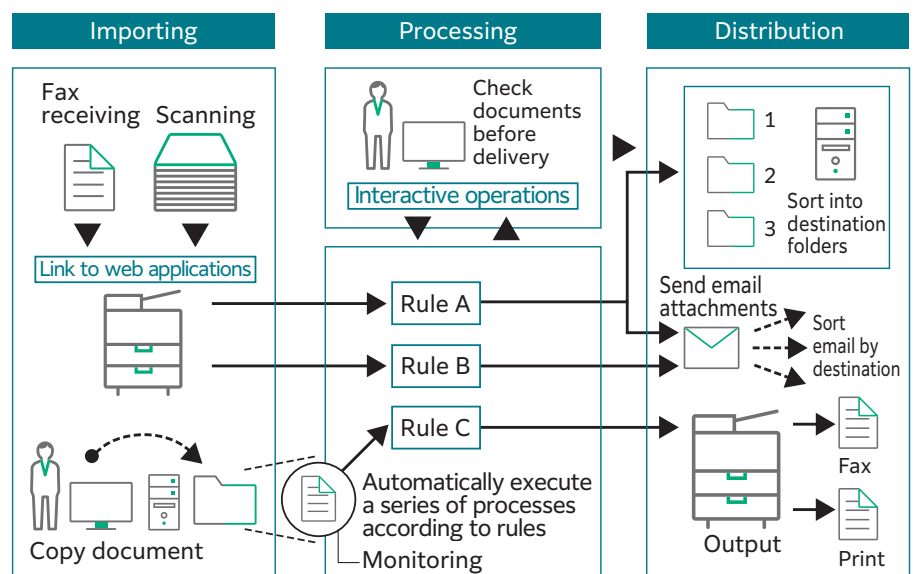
Importing

Fax receiving

Scanning

Link to web applications

Copy document

Processing

Check documents before delivery

Interactive operations

Rule A

Rule B

Rule C

Automatically execute a series of processes according to rules

Monitoring

Distribution

1

2

3

Sort into destination folders

Send email attachments

Sort email by destination

Output

Fax

Print